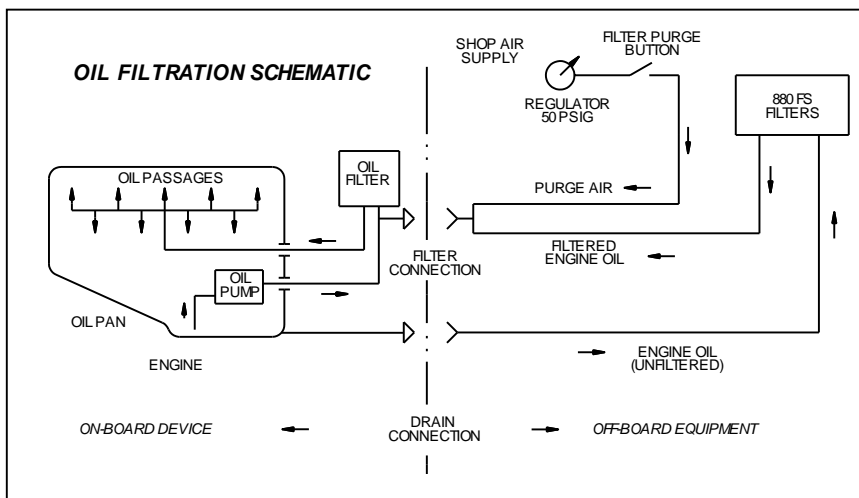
OIL FILTRATION SCHEMATIC

SHOP AIR SUPPLY

FILTER PURGE BUTTON

REGULATOR 50 PSIG

880 FS FILTERS

OIL PASSAGES

OIL FILTER

PURGE AIR

FILTERED ENGINE OIL

FILTER CONNECTION

OIL PUMP

OIL PAN

ENGINE

ENGINE OIL (UNFILTERED)

ON-BOARD DEVICE

DRAIN CONNECTION

OFF-BOARD EQUIPMENT